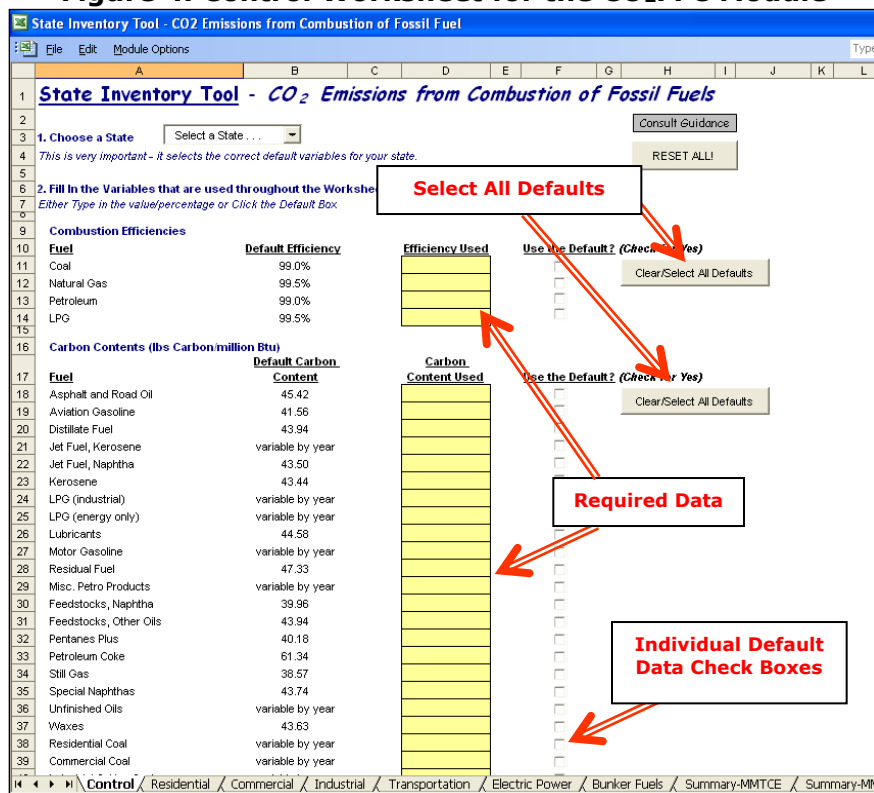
State Inventory Tool - CO2 Emissions from Combustion of Fossil Fuel

File Edit Module Options

Type

A B C D E F G H I J K L

State Inventory Tool - $CO_2$ Emissions from Combustion of Fossil Fuels

1. Choose a State Select a State . . .

Consult Guidance

RESET ALL!

This is very important - it selects the correct default variables for your state.

2. Fill In the Variables that are used throughout the Workshe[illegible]

Either Type in the value/percentage or Click the Default Box

Select All Defaults

Combustion Efficiencies

| Fuel | Default Efficiency | Efficiency Used | Use the Default? (Check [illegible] Yes) |
|---|---|---|---|
| Coal | 99.0% | | |
| Natural Gas | 99.5% | | |
| Petroleum | 99.0% | | |
| LPG | 99.5% | | |

Clear/Select All Defaults

Carbon Contents (lbs Carbon/million Btu)

| Fuel | Default Carbon Content | Carbon Content Used | Use the Default? (Check for Yes) |
|---|---|---|---|
| Asphalt and Road Oil | 45.42 | | |
| Aviation Gasoline | 41.56 | | |
| Distillate Fuel | 43.94 | | |
| Jet Fuel, Kerosene | variable by year | | |
| Jet Fuel, Naphtha | 43.50 | | |
| Kerosene | 43.44 | | |
| LPG (industrial) | variable by year | | |
| LPG (energy only) | variable by year | | |
| Lubricants | 44.58 | | |
| Motor Gasoline | variable by year | | |
| Residual Fuel | 47.33 | | |
| Misc. Petro Products | variable by year | | |
| Feedstocks, Naphtha | 39.96 | | |
| Feedstocks, Other Oils | 43.94 | | |
| Pentanes Plus | 40.18 | | |
| Petroleum Coke | 61.34 | | |
| Still Gas | 38.57 | | |
| Special Naphthas | 43.74 | | |
| Unfinished Oils | variable by year | | |
| Waxes | 43.63 | | |
| Residential Coal | variable by year | | |
| Commercial Coal | variable by year | | |

Clear/Select All Defaults

Required Data

Individual Default Data Check Boxes

Control / Residential / Commercial / Industrial / Transportation / Electric Power / Bunker Fuels / Summary-MMTCE / Summary-MM